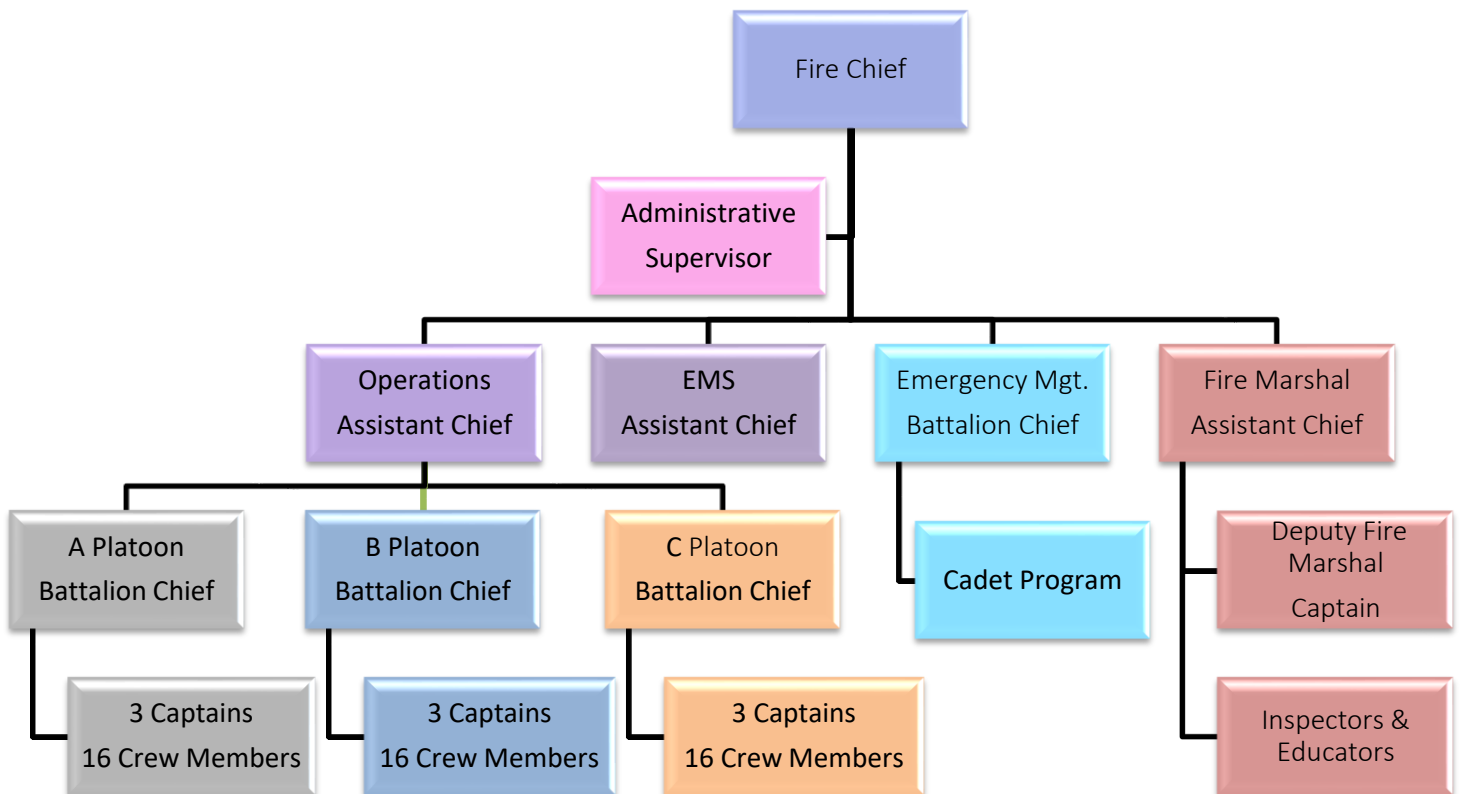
Fire Chief

Administrative Supervisor

Operations Assistant Chief

EMS Assistant Chief

Emergency Mgt. Battalion Chief

Fire Marshal Assistant Chief

A Platoon Battalion Chief

B Platoon Battalion Chief

C Platoon Battalion Chief

Cadet Program

Deputy Fire Marshal Captain

3 Captains 16 Crew Members

3 Captains 16 Crew Members

3 Captains 16 Crew Members

Inspectors & Educators